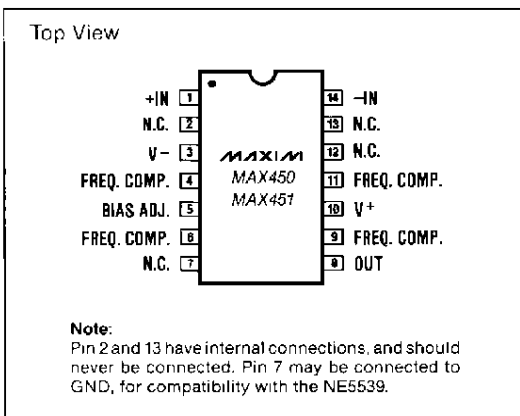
Top View

+IN 1
N.C. 2
V− 3
FREQ. COMP. 4
BIAS ADJ. 5
FREQ. COMP. 6
N.C. 7

MAXIM
MAX450
MAX451

14 −IN
13 N.C.
12 N.C.
11 FREQ. COMP.
10 V+
9 FREQ. COMP.
8 OUT

Note:
Pin 2 and 13 have internal connections, and should never be connected. Pin 7 may be connected to GND, for compatibility with the NE5539.